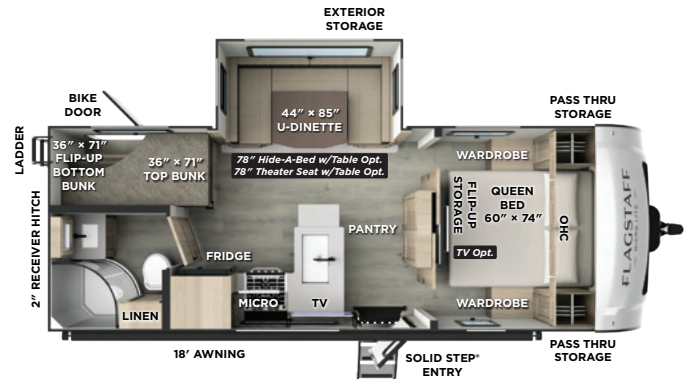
EXTERIOR STORAGE

BIKE DOOR

PASS THRU STORAGE

LADDER

36" × 71" FLIP-UP BOTTOM BUNK

36" × 71" TOP BUNK

44" × 85" U-DINETTE

78" Hide-A-Bed w/Table Opt.
78" Theater Seat w/Table Opt.

WARDROBE

FLIP-UP STORAGE

QUEEN BED 60" × 74"

OHC

FLAGSTAFF

2" RECEIVER HITCH

PANTRY

TV Opt.

FRIDGE

MICRO

TV

LINEN

WARDROBE

PASS THRU STORAGE

18' AWNING

SOLID STEP* ENTRY